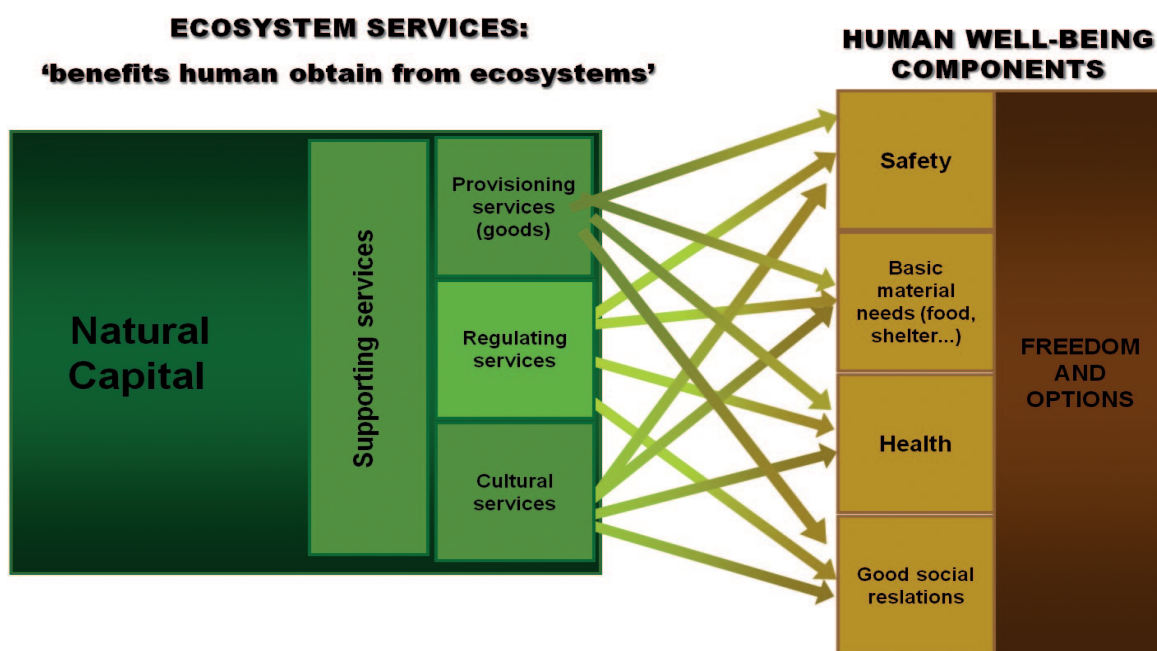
ECOSYSTEM SERVICES:
'benefits human obtain from ecosystems'

HUMAN WELL-BEING COMPONENTS

Natural Capital

Supporting services

Provisioning services (goods)

Regulating services

Cultural services

Safety

Basic material needs (food, shelter...)

Health

Good social reslations

FREEDOM AND OPTIONS